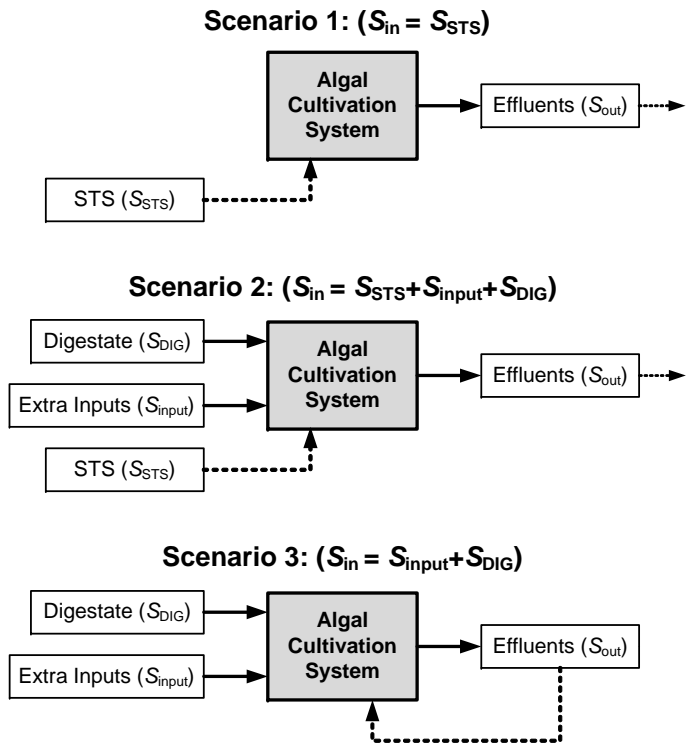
Scenario 1: ($S_{in}$ = $S_{STS}$)

Algal Cultivation System

Effluents ($S_{out}$)

STS ($S_{STS}$)

Scenario 2: ($S_{in}$ = $S_{STS}$+$S_{input}$+$S_{DIG}$)

Digestate ($S_{DIG}$)

Extra Inputs ($S_{input}$)

Algal Cultivation System

Effluents ($S_{out}$)

STS ($S_{STS}$)

Scenario 3: ($S_{in}$ = $S_{input}$+$S_{DIG}$)

Digestate ($S_{DIG}$)

Extra Inputs ($S_{input}$)

Algal Cultivation System

Effluents ($S_{out}$)